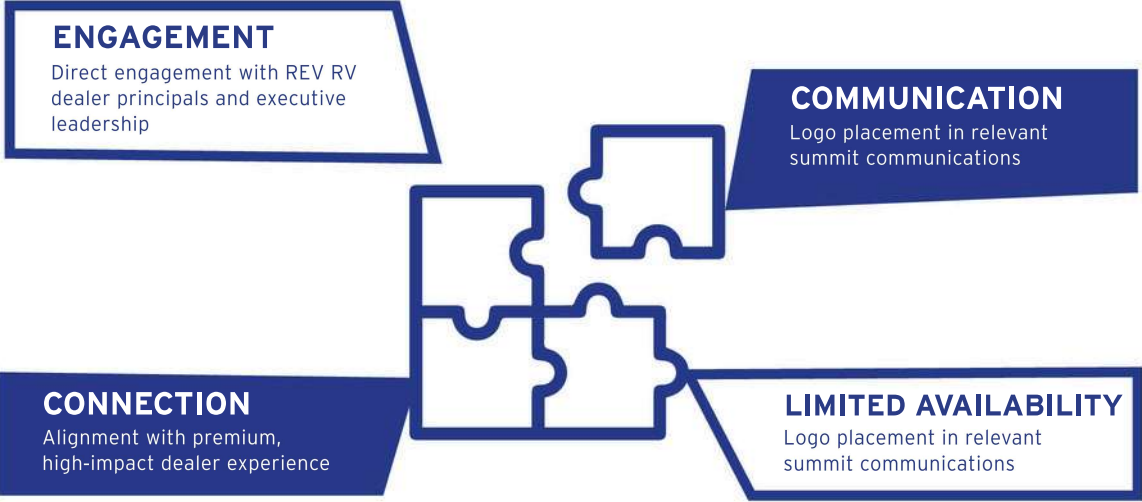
ENGAGEMENT
Direct engagement with REV RV dealer principals and executive leadership

COMMUNICATION
Logo placement in relevant summit communications

CONNECTION
Alignment with premium, high-impact dealer experience

LIMITED AVAILABILITY
Logo placement in relevant summit communications